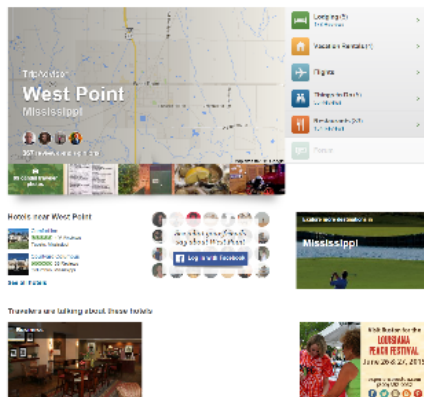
TripAdvisor
West Point
Mississippi
307 reviews and opinions

Lodging (5)
Vacation Rentals (1)
Flights
Things to Do (9)
Restaurants (23)
Forum

Hotels near West Point
See all hotels

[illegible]
Log in with Facebook

Mississippi

Travelers are talking about these hotels

LOUISIANA PEACH FESTIVAL
June 26-27, 2015